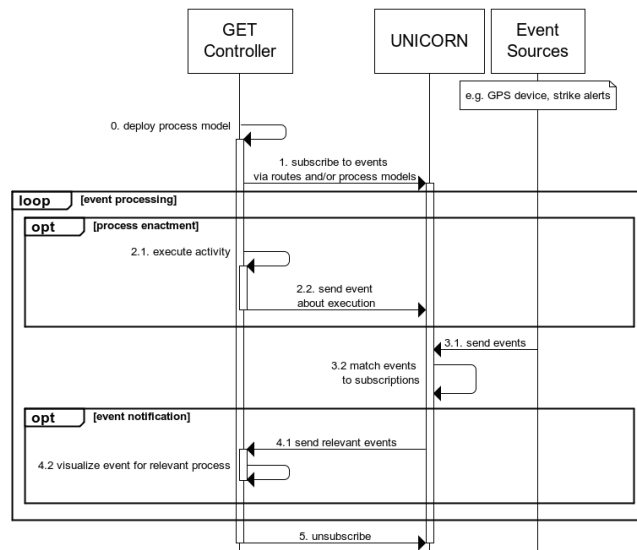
GET Controller

UNICORN

Event Sources

e.g. GPS device, strike alerts

0. deploy process model

1. subscribe to events via routes and/or process models

loop [event processing]

opt [process enactment]

2.1. execute activity

2.2. send event about execution

3.1. send events

3.2 match events to subscriptions

opt [event notification]

4.1 send relevant events

4.2 visualize event for relevant process

5. unsubscribe